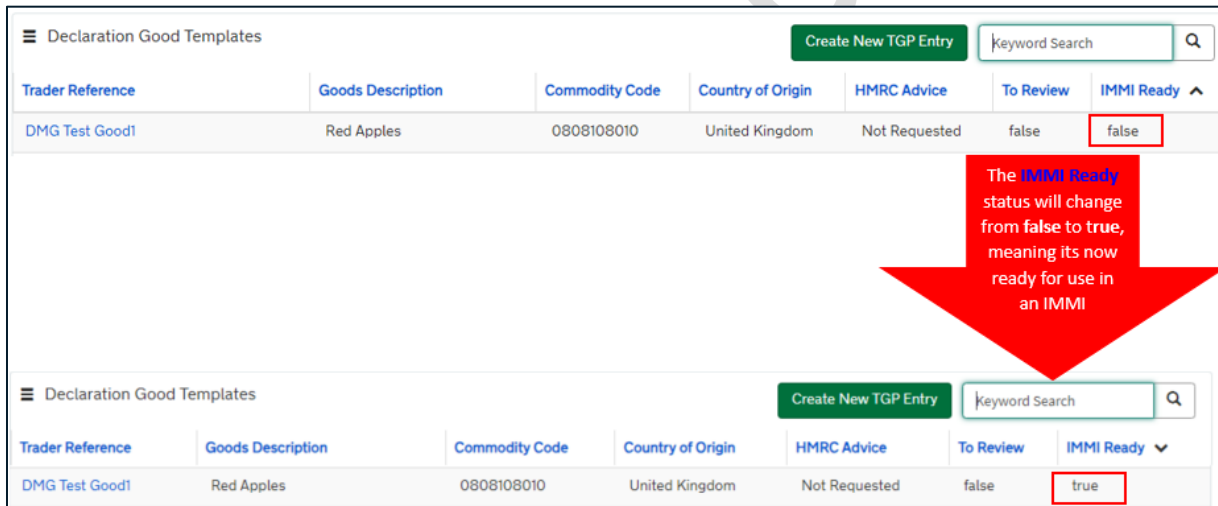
Declaration Good Templates

Create New TGP Entry

Keyword Search

| Trader Reference | Goods Description | Commodity Code | Country of Origin | HMRC Advice | To Review | IMMI Ready |
|---|---|---|---|---|---|---|
| DMG Test Good1 | Red Apples | 0808108010 | United Kingdom | Not Requested | false | false |

The IMMI Ready status will change from false to true, meaning its now ready for use in an IMMI

Declaration Good Templates

Create New TGP Entry

Keyword Search

| Trader Reference | Goods Description | Commodity Code | Country of Origin | HMRC Advice | To Review | IMMI Ready |
|---|---|---|---|---|---|---|
| DMG Test Good1 | Red Apples | 0808108010 | United Kingdom | Not Requested | false | true |